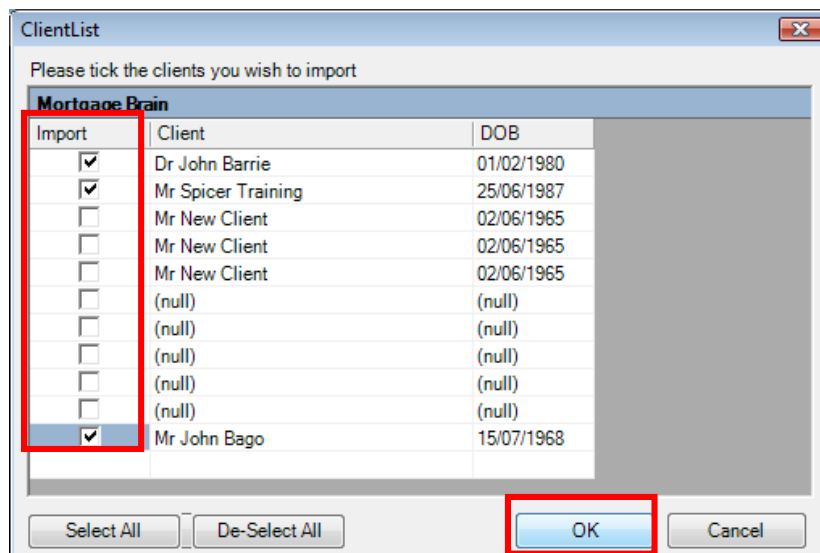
ClientList

Please tick the clients you wish to import

Mortgage Brain

| Import | Client | DOB |
|---|---|---|
| ☑ | Dr John Barrie | 01/02/1980 |
| ☑ | Mr Spicer Training | 25/06/1987 |
| ☐ | Mr New Client | 02/06/1965 |
| ☐ | Mr New Client | 02/06/1965 |
| ☐ | Mr New Client | 02/06/1965 |
| ☐ | (null) | (null) |
| ☐ | (null) | (null) |
| ☐ | (null) | (null) |
| ☐ | (null) | (null) |
| ☐ | (null) | (null) |
| ☑ | Mr John Bago | 15/07/1968 |

Select All
De-Select All
OK
Cancel